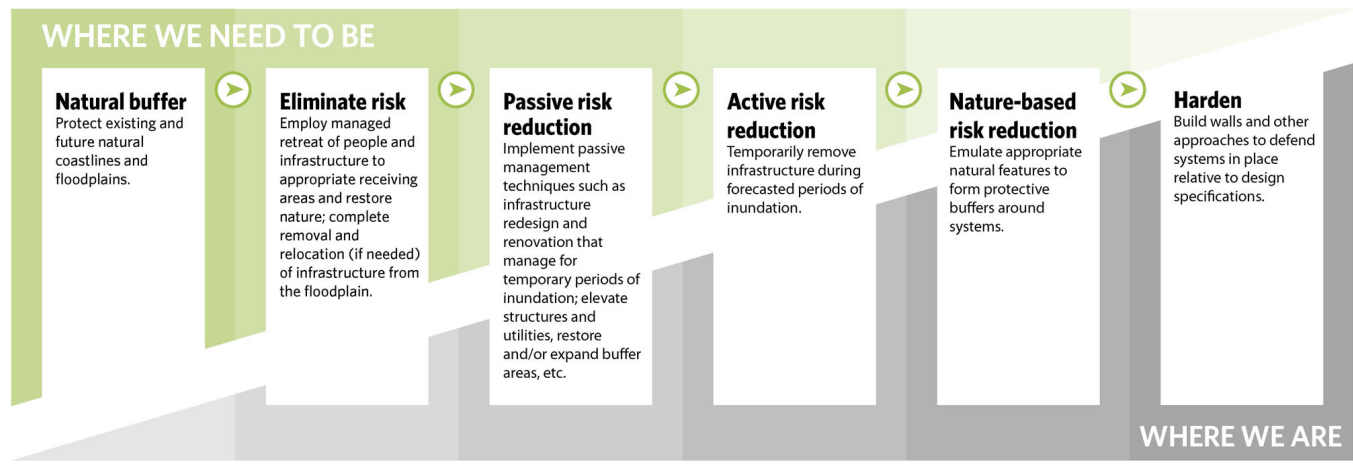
WHERE WE NEED TO BE

Natural buffer
Protect existing and future natural coastlines and floodplains.

Eliminate risk
Employ managed retreat of people and infrastructure to appropriate receiving areas and restore nature; complete removal and relocation (if needed) of infrastructure from the floodplain.

Passive risk reduction
Implement passive management techniques such as infrastructure redesign and renovation that manage for temporary periods of inundation; elevate structures and utilities, restore and/or expand buffer areas, etc.

Active risk reduction
Temporarily remove infrastructure during forecasted periods of inundation.

Nature-based risk reduction
Emulate appropriate natural features to form protective buffers around systems.

Harden
Build walls and other approaches to defend systems in place relative to design specifications.

WHERE WE ARE